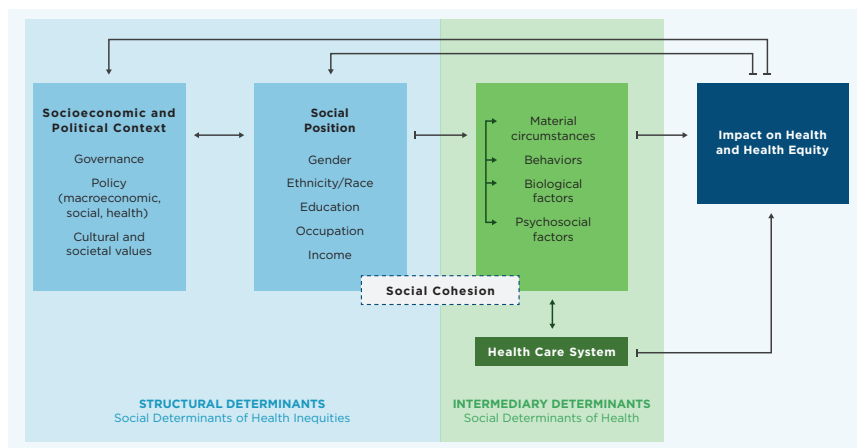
Socioeconomic and Political Context

Governance

Policy (macroeconomic, social, health)

Cultural and societal values

Social Position

Gender

Ethnicity/Race

Education

Occupation

Income

Material circumstances

Behaviors

Biological factors

Psychosocial factors

Impact on Health and Health Equity

Social Cohesion

Health Care System

STRUCTURAL DETERMINANTS
Social Determinants of Health Inequities

INTERMEDIARY DETERMINANTS
Social Determinants of Health